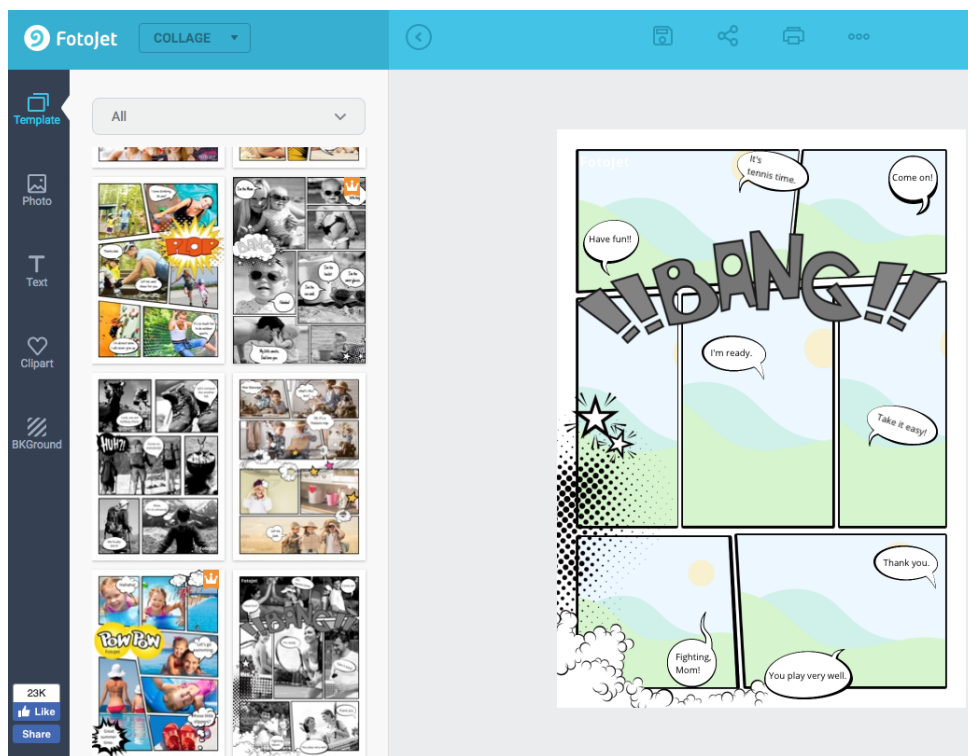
FotoJet COLLAGE

Template

Photo

Text

Clipart

BKGround

All

POP

BANG

HUH?!

POW POW

23K

Like

Share

FotoJet

It's tennis time.

Come on!

Have fun!!

!!BANG!!

I'm ready.

Take it easy!

Thank you.

Fighting, Mom!

You play very well.